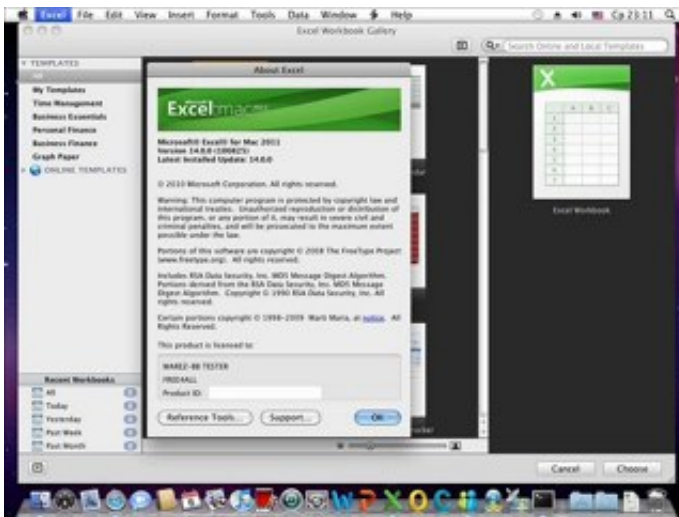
Excel File Edit View Insert Format Tools Data Window Help

Ср 23:11

Excel Workbook Gallery

Search Online and Local Templates

TEMPLATES
All
My Templates
Time Management
Business Essentials
Personal Finance
Business Finance
Graph Paper
ONLINE TEMPLATES

About Excel

Excel mac

Microsoft® Excel® for Mac 2011
Version 14.0.0 (100825)
Latest Installed Update: 14.0.0

© 2010 Microsoft Corporation. All rights reserved.

Warning: This computer program is protected by copyright law and international treaties. Unauthorized reproduction or distribution of this program, or any portion of it, may result in severe civil and criminal penalties, and will be prosecuted to the maximum extent possible under the law.

Portions of this software are copyright © 2008 The FreeType Project (www.freetype.org). All rights reserved.

Includes RSA Data Security, Inc. MD5 Message Digest Algorithm. Portions derived from the RSA Data Security, Inc. MD5 Message Digest Algorithm. Copyright © 1990 RSA Data Security, Inc. All rights reserved.

Certain portions copyright © 1998–2009 Marti Maria, at notice. All Rights Reserved.

This product is licensed to:

WAREZ-BB TESTER
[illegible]
Product ID:

Reference Tools... Support... OK

Excel Workbook

Recent Workbooks
All
Today
Yesterday
Past Week
Past Month

Cancel Choose